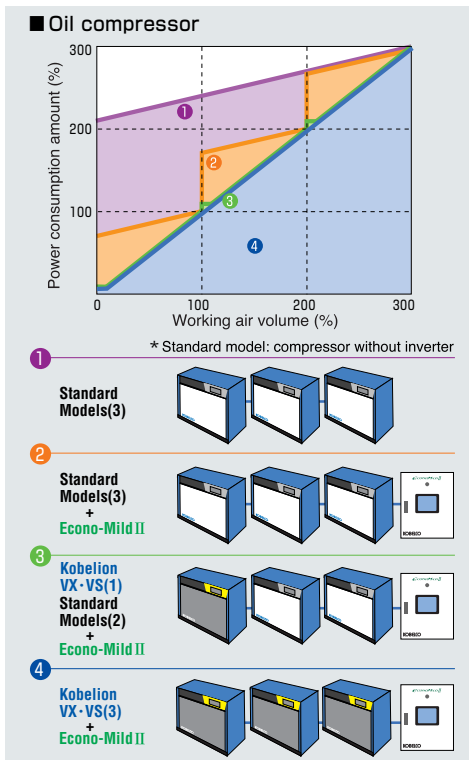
■ Oil compressor

Power consumption amount (%)

300
200
100
0

1
2
3
4

0 100 200 300
Working air volume (%)

* Standard model: compressor without inverter

1
Standard Models(3)

2
Standard Models(3) + Econo-Mild II

KOBELCO

3
Kobelion VX・VS(1) Standard Models(2) + Econo-Mild II

KOBELCO

4
Kobelion VX・VS(3) + Econo-Mild II

KOBELCO